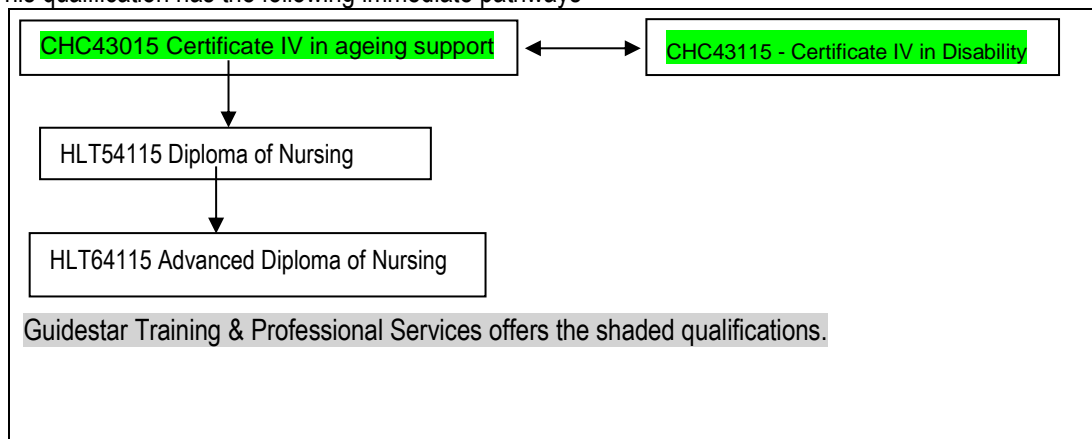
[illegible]his qualification has the following immediate pathways

CHC43015 Certificate IV in ageing support

CHC43115 - Certificate IV in Disability

HLT54115 Diploma of Nursing

HLT64115 Advanced Diploma of Nursing

Guidestar Training & Professional Services offers the shaded qualifications.